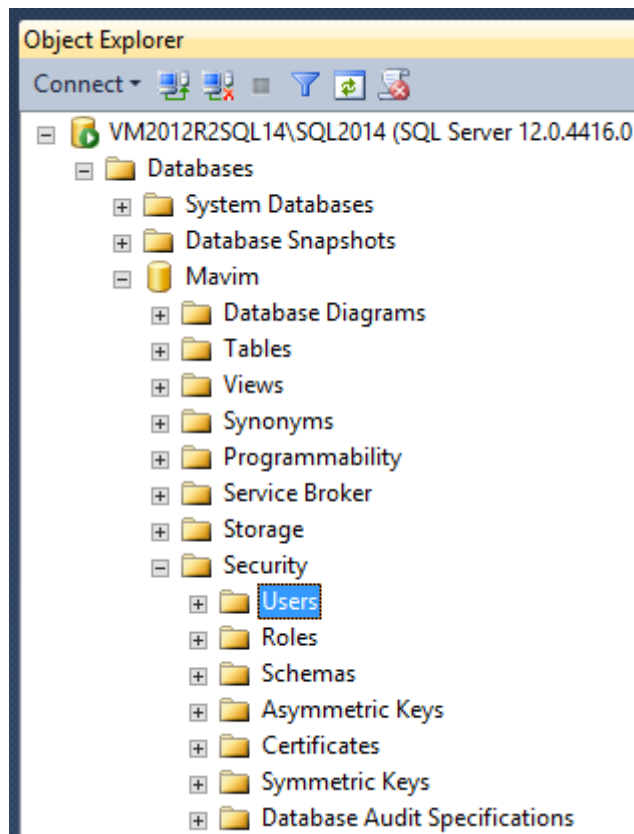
Object Explorer

Connect ▾

VM2012R2SQL14\SQL2014 (SQL Server 12.0.4416.0

Databases

System Databases

Database Snapshots

Mavim

Database Diagrams

Tables

Views

Synonyms

Programmability

Service Broker

Storage

Security

Users

Roles

Schemas

Asymmetric Keys

Certificates

Symmetric Keys

Database Audit Specifications